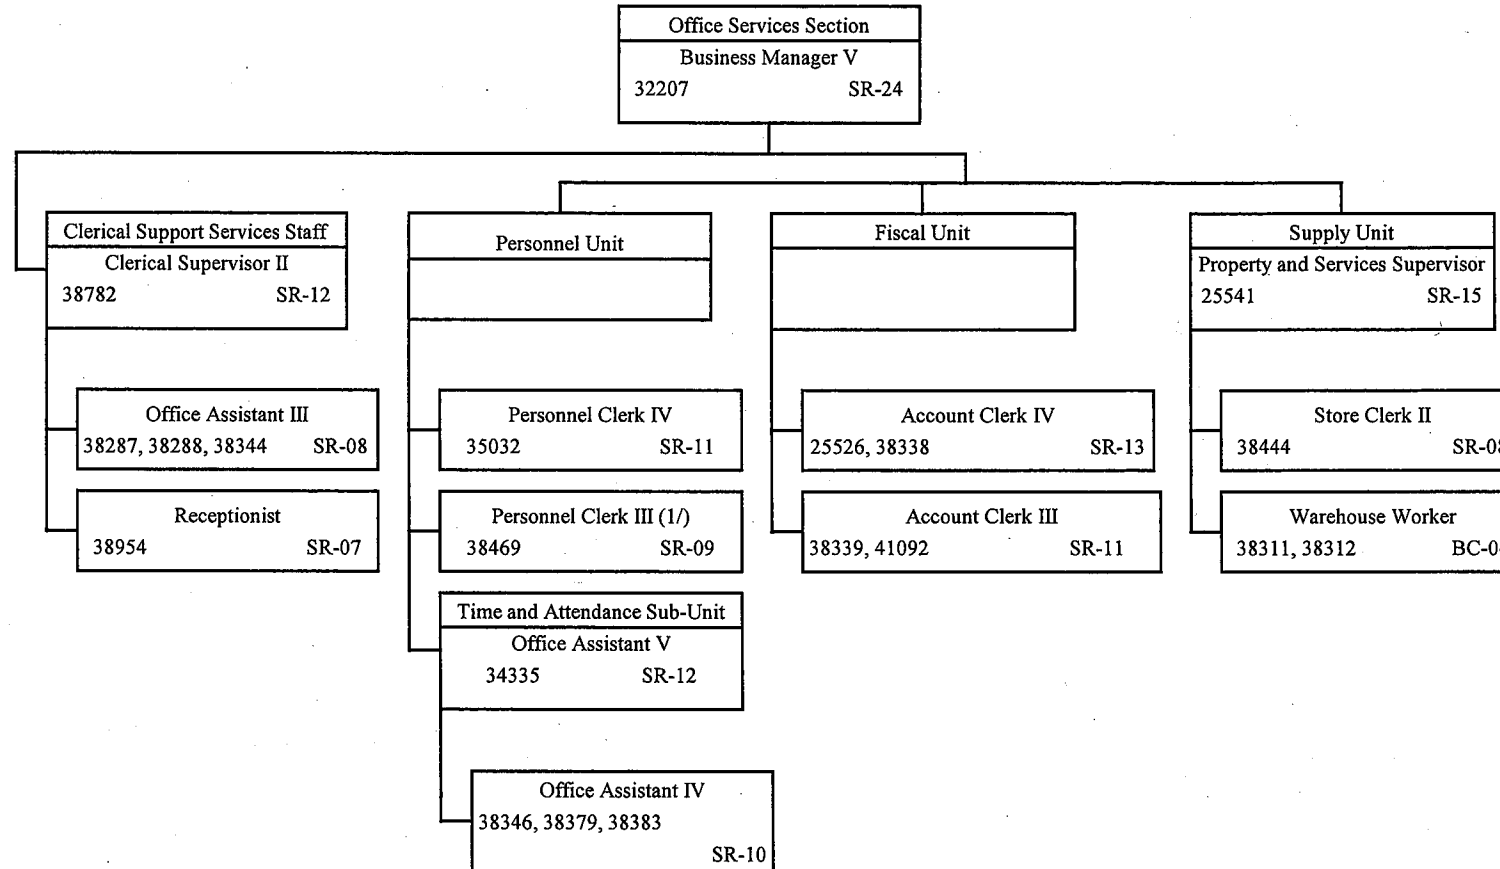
Office Services Section
Business Manager V
32207 SR-24

Clerical Support Services Staff
Clerical Supervisor II
38782 SR-12

Office Assistant III
38287, 38288, 38344 SR-08

Receptionist
38954 SR-07

Personnel Unit

Personnel Clerk IV
35032 SR-11

Personnel Clerk III (1/)
38469 SR-09

Time and Attendance Sub-Unit
Office Assistant V
34335 SR-12

Office Assistant IV
38346, 38379, 38383
SR-10

Fiscal Unit

Account Clerk IV
25526, 38338 SR-13

Account Clerk III
38339, 41092 SR-11

Supply Unit
Property and Services Supervisor
25541 SR-15

Store Clerk II
38444 SR-0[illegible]

Warehouse Worker
38311, 38312 BC-0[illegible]